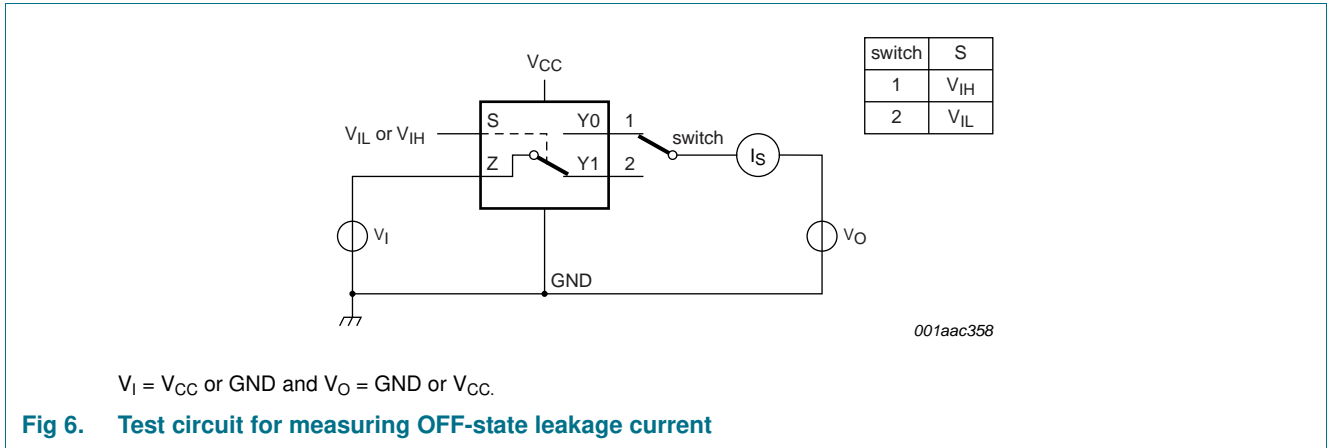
$V_{CC}$

S

Y0

1

switch

$V_{IL}$ or $V_{IH}$

Z

Y1

2

$I_S$

$V_I$

$V_O$

GND

| switch | S |
|---|---|
| 1 | $V_{IH}$ |
| 2 | $V_{IL}$ |

001aac358

$V_I = V_{CC}$ or GND and $V_O$ = GND or $V_{CC.}$

Fig 6. Test circuit for measuring OFF-state leakage current